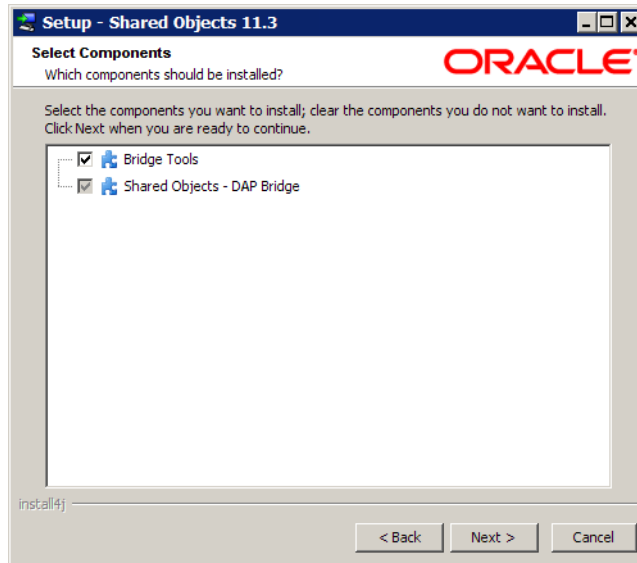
Setup - Shared Objects 11.3

Select Components
Which components should be installed?

ORACLE

Select the components you want to install; clear the components you do not want to install. Click Next when you are ready to continue.

Bridge Tools
Shared Objects - DAP Bridge

install4j

< Back
Next >
Cancel